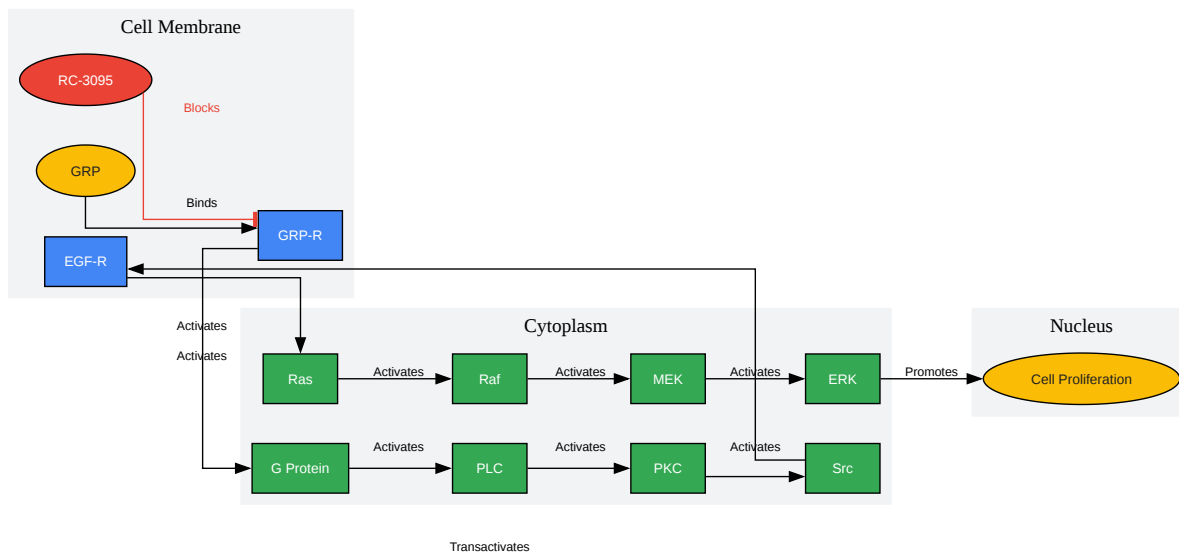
Cell Membrane

RC-3095

Blocks

GRP

Binds

GRP-R

EGF-R

Activates

Activates

Cytoplasm

Nucleus

Ras

Activates

Raf

Activates

MEK

Activates

ERK

Promotes

Cell Proliferation

G Protein

Activates

PLC

Activates

PKC

Activates

Src

Transactivates